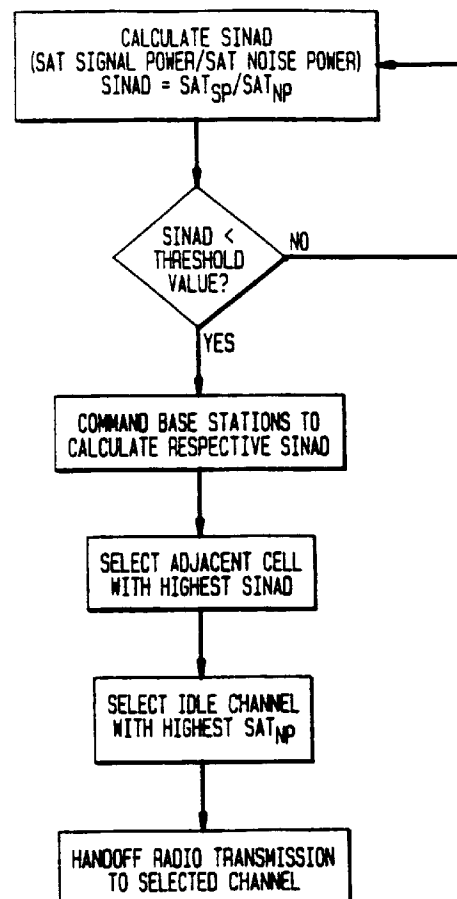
CALCULATE SINAD
(SAT SIGNAL POWER/SAT NOISE POWER)
SINAD = $SAT_{SP}/SAT_{NP}$

SINAD < THRESHOLD VALUE?

NO

YES

COMMAND BASE STATIONS TO CALCULATE RESPECTIVE SINAD

SELECT ADJACENT CELL WITH HIGHEST SINAD

SELECT IDLE CHANNEL WITH HIGHEST $SAT_{NP}$

HANDOFF RADIO TRANSMISSION TO SELECTED CHANNEL